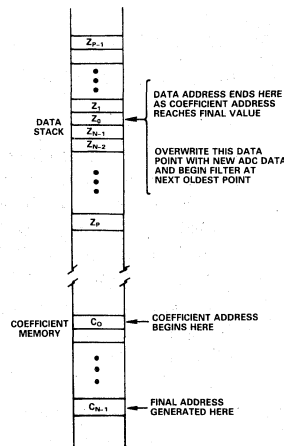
$Z_{P-1}$

$Z_1$

$Z_0$

$Z_{N-1}$

$Z_{N-2}$

$Z_P$

DATA STACK

DATA ADDRESS ENDS HERE AS COEFFICIENT ADDRESS REACHES FINAL VALUE

OVERWRITE THIS DATA POINT WITH NEW ADC DATA AND BEGIN FILTER AT NEXT OLDEST POINT

COEFFICIENT MEMORY

$C_0$

COEFFICIENT ADDRESS BEGINS HERE

$C_{N-1}$

FINAL ADDRESS GENERATED HERE